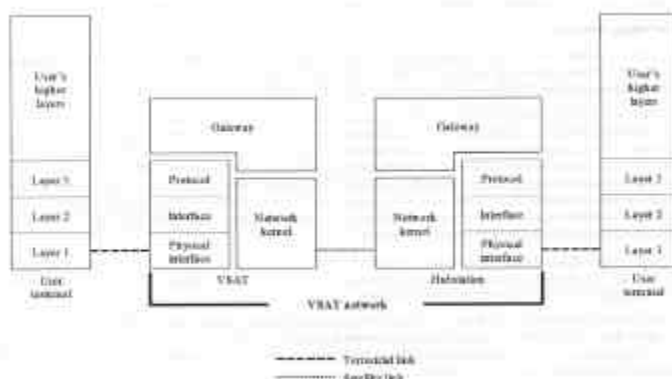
User's higher layers

Layer 3

Layer 2

Layer 1

User terminal

Gateway

Protocol

Interface

Physical interface

Network kernel

VSAT

Gateway

Network kernel

Protocol

Interface

Physical interface

Hub station

User's higher layers

Layer 3

Layer 2

Layer 1

User terminal

VSAT network

Terrestrial link

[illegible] link